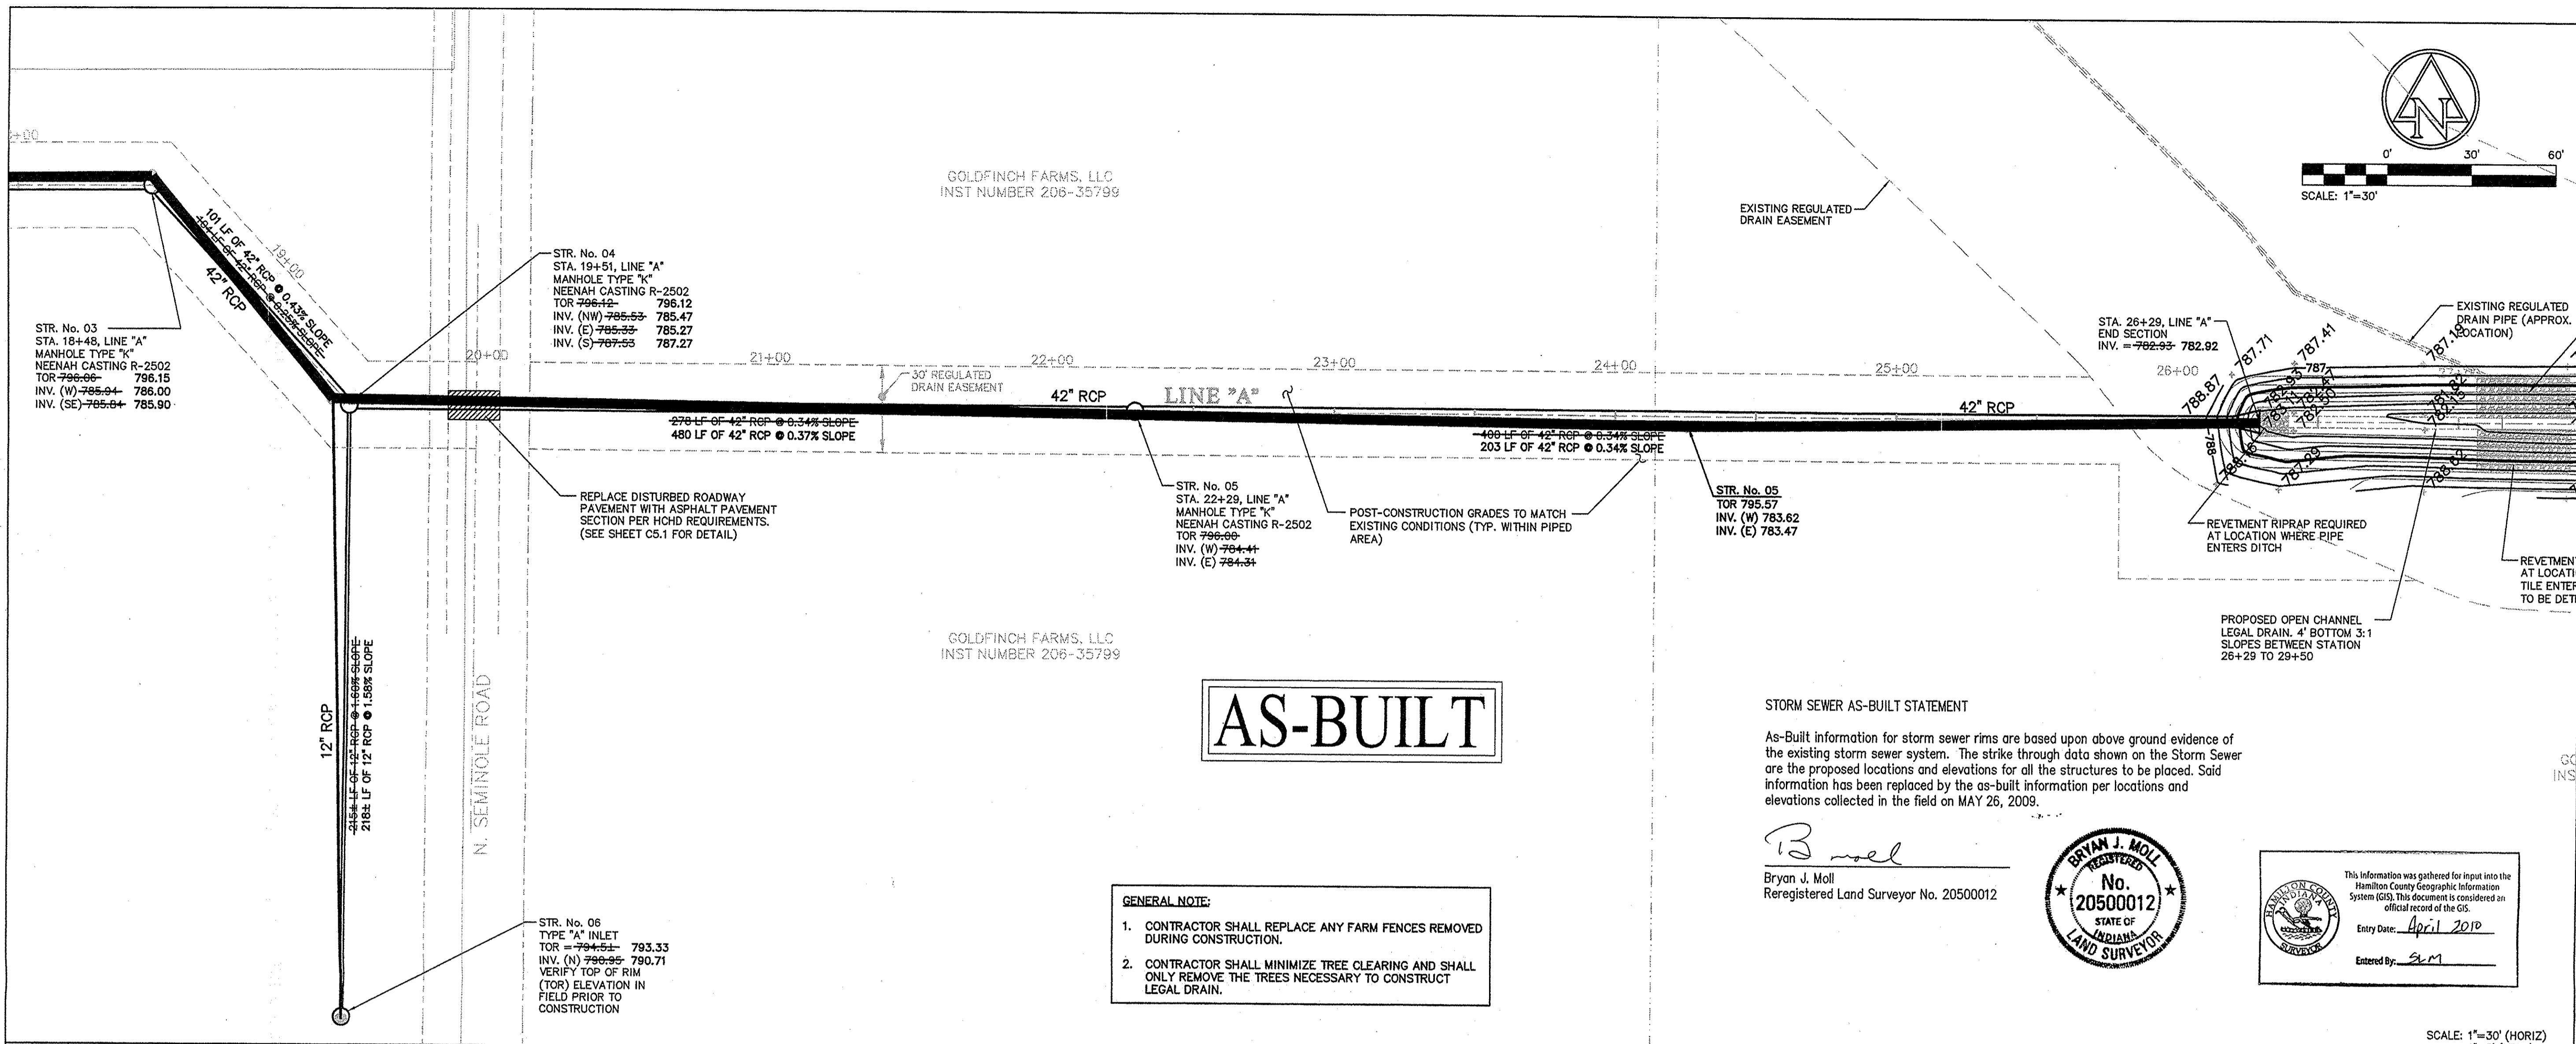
+00

101 LF OF 42" RCP @ 0.43% SLOPE
104 LF OF 42" RCP @ 0.25% SLOPE
42" RCP
19+00

STR. No. 03
STA. 18+48, LINE "A"
MANHOLE TYPE "K"
NEENAH CASTING R-2502
TOR ~~796.06~~ 796.15
INV. (W) ~~785.94~~ 786.00
INV. (SE) ~~785.84~~ 785.90

GOLDFINCH FARMS, LLC
INST NUMBER 206-35799

STR. No. 04
STA. 19+51, LINE "A"
MANHOLE TYPE "K"
NEENAH CASTING R-2502
TOR ~~796.12~~ 796.12
INV. (NW) ~~785.53~~ 785.47
INV. (E) ~~785.33~~ 785.27
INV. (S) ~~787.53~~ 787.27

20+00
21+00
22+00
23+00
24+00
25+00
26+00

30' REGULATED DRAIN EASEMENT

42" RCP
LINE "A"
42" RCP

~~278 LF OF 42" RCP @ 0.34% SLOPE~~
480 LF OF 42" RCP @ 0.37% SLOPE

~~400 LF OF 42" RCP @ 0.34% SLOPE~~
203 LF OF 42" RCP @ 0.34% SLOPE

REPLACE DISTURBED ROADWAY PAVEMENT WITH ASPHALT PAVEMENT SECTION PER HCHD REQUIREMENTS. (SEE SHEET C5.1 FOR DETAIL)

STR. No. 05
STA. 22+29, LINE "A"
MANHOLE TYPE "K"
NEENAH CASTING R-2502
TOR ~~796.00~~
INV. (W) ~~784.41~~
INV. (E) ~~784.31~~

POST-CONSTRUCTION GRADES TO MATCH EXISTING CONDITIONS (TYP. WITHIN PIPED AREA)

STR. No. 05
TOR 795.57
INV. (W) 783.62
INV. (E) 783.47

EXISTING REGULATED DRAIN EASEMENT

STA. 26+29, LINE "A"
END SECTION
INV. = ~~782.93~~ 782.92

788.87
787.71
787.41
787
787.19
788
788.16
787.29
788.02

EXISTING REGULATED DRAIN PIPE (APPROX. LOCATION)

REVETMENT RIPRAP REQUIRED AT LOCATION WHERE PIPE ENTERS DITCH

REVETMENT AT LOCATI TILE ENTER TO BE DET

PROPOSED OPEN CHANNEL LEGAL DRAIN. 4' BOTTOM 3:1 SLOPES BETWEEN STATION 26+29 TO 29+50

0' 30' 60'
SCALE: 1"=30'

GOLDFINCH FARMS, LLC
INST NUMBER 206-35799

12" RCP
~~215± LF OF 12" RCP @ 1.60% SLOPE~~
218± LF OF 12" RCP @ 1.58% SLOPE

N. SEMINOLE ROAD

AS-BUILT

STR. No. 06
TYPE "A" INLET
TOR = ~~794.51~~ 793.33
INV. (N) ~~790.95~~ 790.71
VERIFY TOP OF RIM (TOR) ELEVATION IN FIELD PRIOR TO CONSTRUCTION

GENERAL NOTE:
1. CONTRACTOR SHALL REPLACE ANY FARM FENCES REMOVED DURING CONSTRUCTION.
2. CONTRACTOR SHALL MINIMIZE TREE CLEARING AND SHALL ONLY REMOVE THE TREES NECESSARY TO CONSTRUCT LEGAL DRAIN.

STORM SEWER AS-BUILT STATEMENT

As-Built information for storm sewer rims are based upon above ground evidence of the existing storm sewer system. The strike through data shown on the Storm Sewer are the proposed locations and elevations for all the structures to be placed. Said information has been replaced by the as-built information per locations and elevations collected in the field on MAY 26, 2009.

B moll
Bryan J. Moll
Reregistered Land Surveyor No. 20500012

BRYAN J. MOLL
REGISTERED
No.
20500012
STATE OF
INDIANA
LAND SURVEYOR

HAMILTON COUNTY INDIANA SURVEYOR
This information was gathered for input into the Hamilton County Geographic Information System (GIS). This document is considered an official record of the GIS.
Entry Date: April 2010
Entered By: SLM

GO
INS

SCALE: 1"=30' (HORIZ)